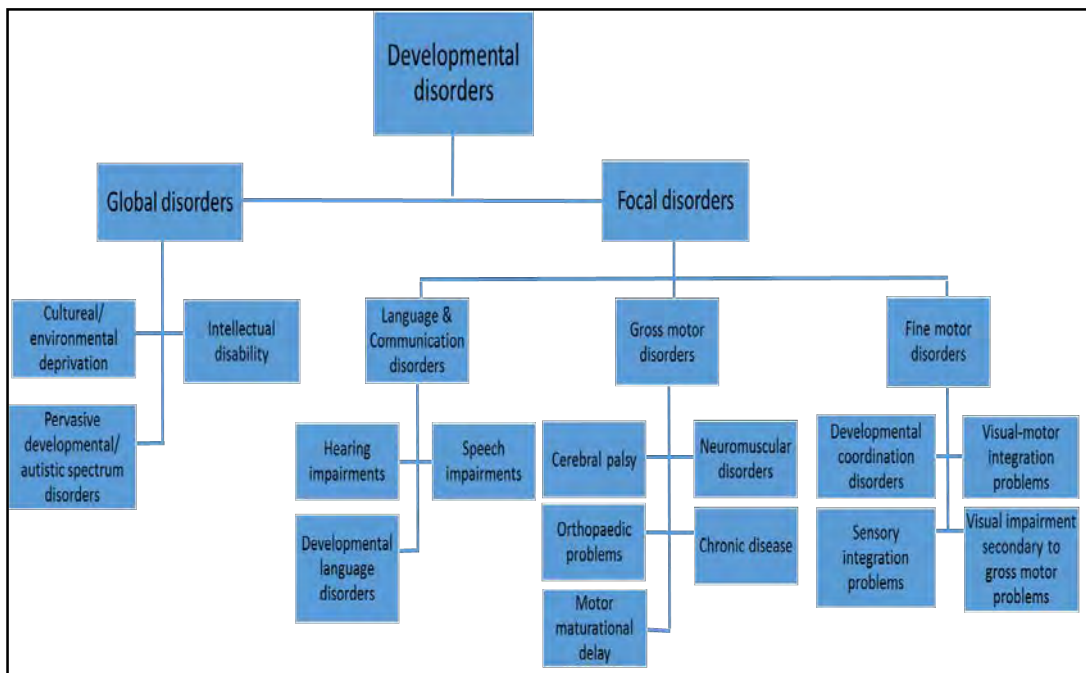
Developmental disorders

Global disorders

Focal disorders

Cultureal/ environmental deprivation

Intellectual disability

Pervasive developmental/ autistic spectrum disorders

Language & Communication disorders

Hearing impairments

Speech impairments

Developmental language disorders

Gross motor disorders

Cerebral palsy

Neuromuscular disorders

Orthopaedic problems

Chronic disease

Motor maturational delay

Fine motor disorders

Developmental coordination disorders

Visual-motor integration problems

Sensory integration problems

Visual impairment secondary to gross motor problems